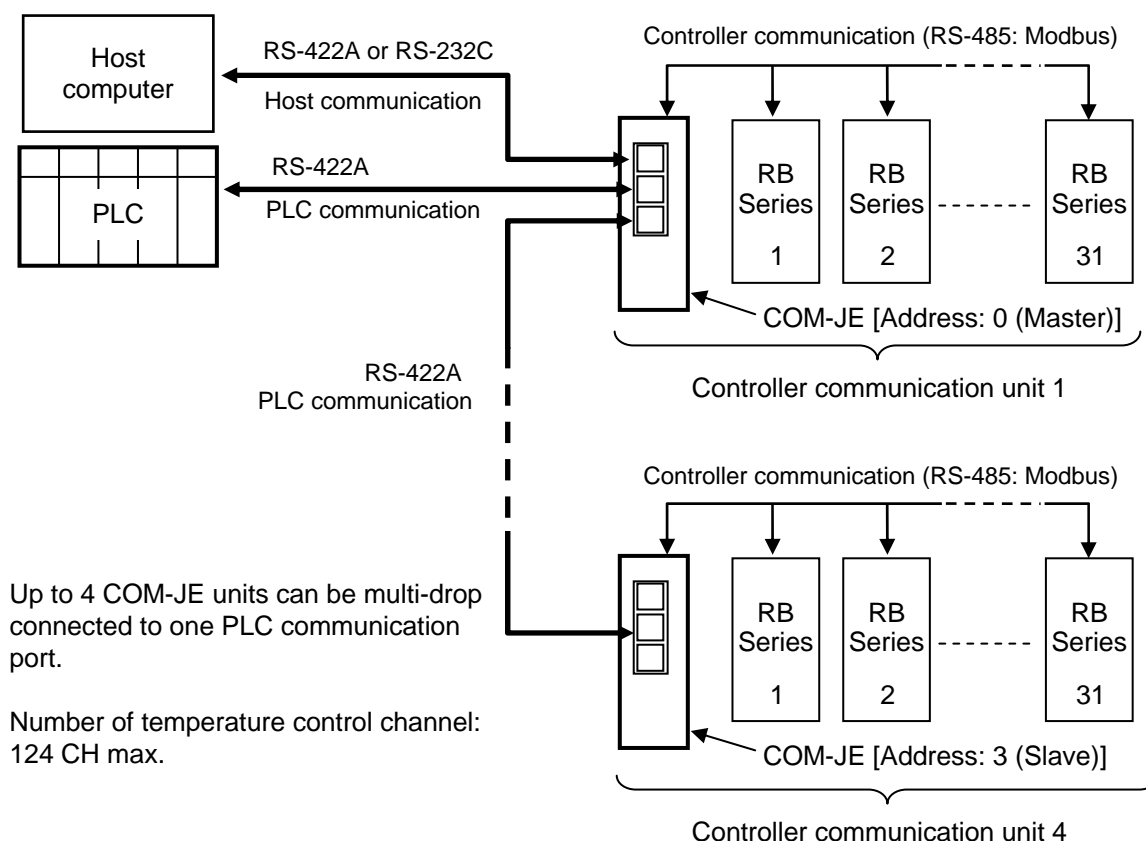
Host computer

RS-422A or RS-232C

Host communication

PLC

RS-422A

PLC communication

Controller communication (RS-485: Modbus)

RB Series 1

RB Series 2

RB Series 31

COM-JE [Address: 0 (Master)]

Controller communication unit 1

RS-422A
PLC communication

Controller communication (RS-485: Modbus)

RB Series 1

RB Series 2

RB Series 31

COM-JE [Address: 3 (Slave)]

Controller communication unit 4

Up to 4 COM-JE units can be multi-drop connected to one PLC communication port.

Number of temperature control channel: 124 CH max.